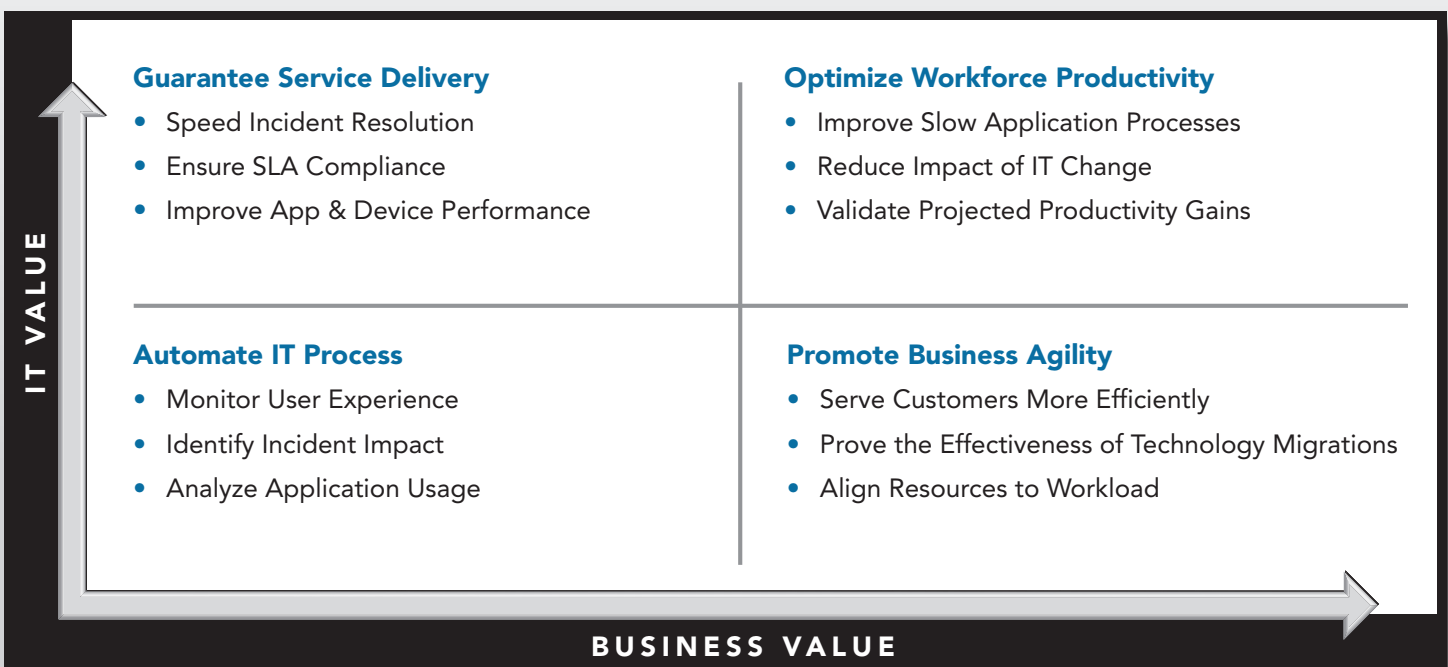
IT VALUE

Guarantee Service Delivery
• Speed Incident Resolution
• Ensure SLA Compliance
• Improve App & Device Performance

Optimize Workforce Productivity
• Improve Slow Application Processes
• Reduce Impact of IT Change
• Validate Projected Productivity Gains

Automate IT Process
• Monitor User Experience
• Identify Incident Impact
• Analyze Application Usage

Promote Business Agility
• Serve Customers More Efficiently
• Prove the Effectiveness of Technology Migrations
• Align Resources to Workload

BUSINESS VALUE